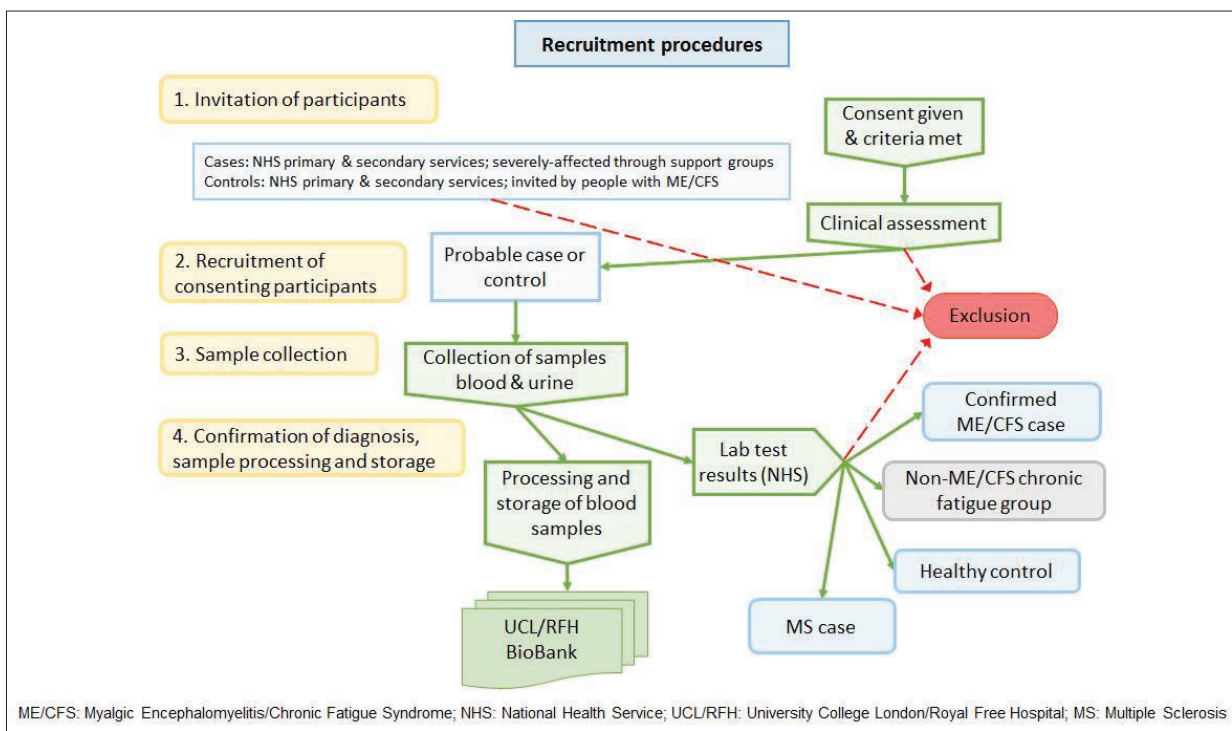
Recruitment procedures

1. Invitation of participants

Cases: NHS primary & secondary services; severely-affected through support groups
Controls: NHS primary & secondary services; invited by people with ME/CFS

Consent given & criteria met

Clinical assessment

2. Recruitment of consenting participants

Probable case or control

Exclusion

3. Sample collection

Collection of samples blood & urine

4. Confirmation of diagnosis, sample processing and storage

Processing and storage of blood samples

Lab test results (NHS)

Confirmed ME/CFS case

Non-ME/CFS chronic fatigue group

Healthy control

MS case

UCL/RFH BioBank

ME/CFS: Myalgic Encephalomyelitis/Chronic Fatigue Syndrome; NHS: National Health Service; UCL/RFH: University College London/Royal Free Hospital; MS: Multiple Sclerosis